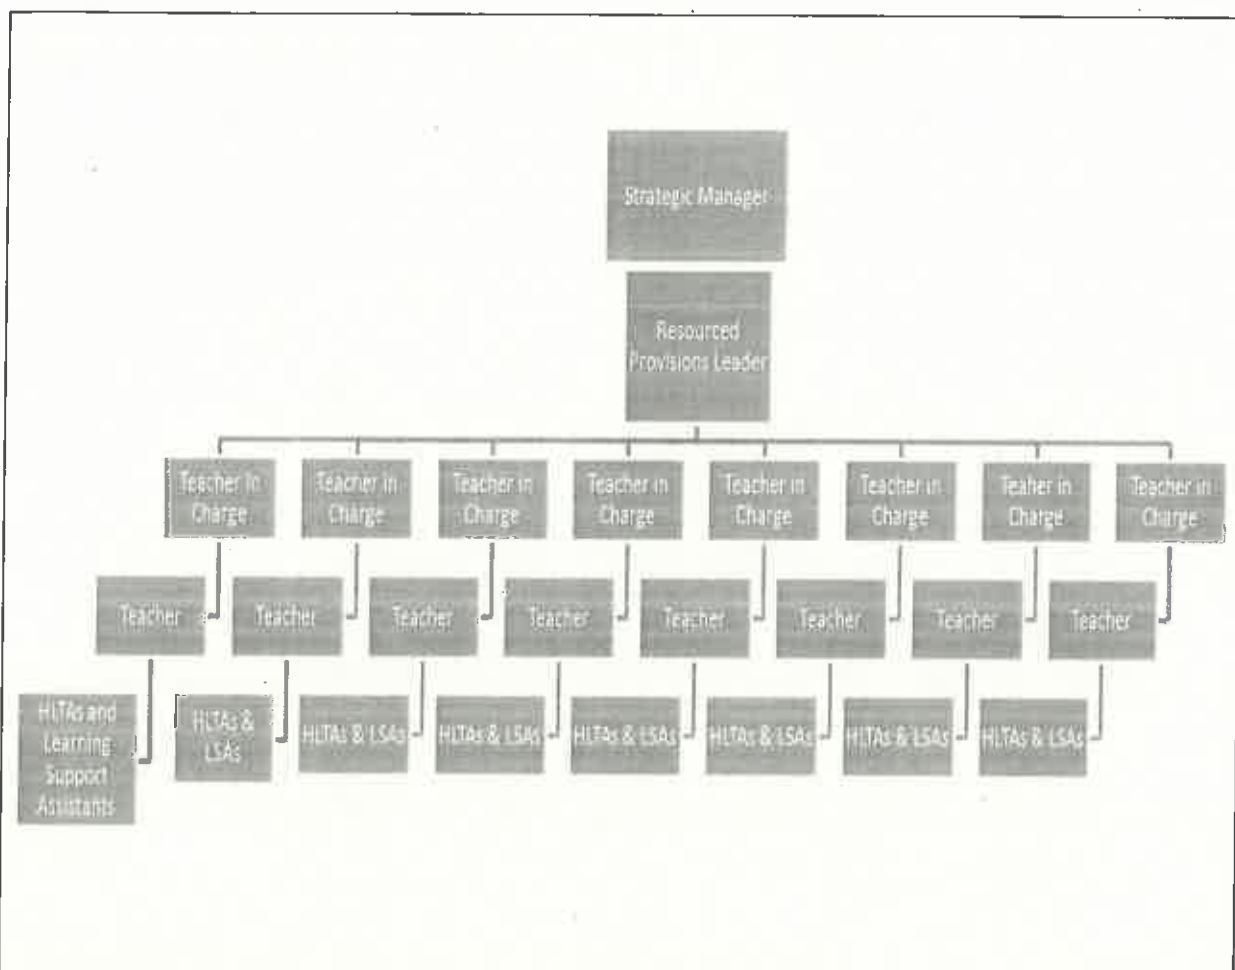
Strategic Manager

Resourced Provisions Leader

Teacher In Charge

Teacher in Charge

Teacher in Charge

Teacher in Charge

Teacher in Charge

Teacher in Charge

Teaher in Charge

Teacher in Charge

Teacher

Teacher

Teacher

Teacher

Teacher

Teacher

Teacher

Teacher

HLTAs and Learning Support Assistants

HLTAs & LSAs

HLTAs & LSAs

HLTAs & LSAs

HLTAs & LSAs

HLTAs & LSAs

HLTAs & LSAs

HLTAs & LSAs